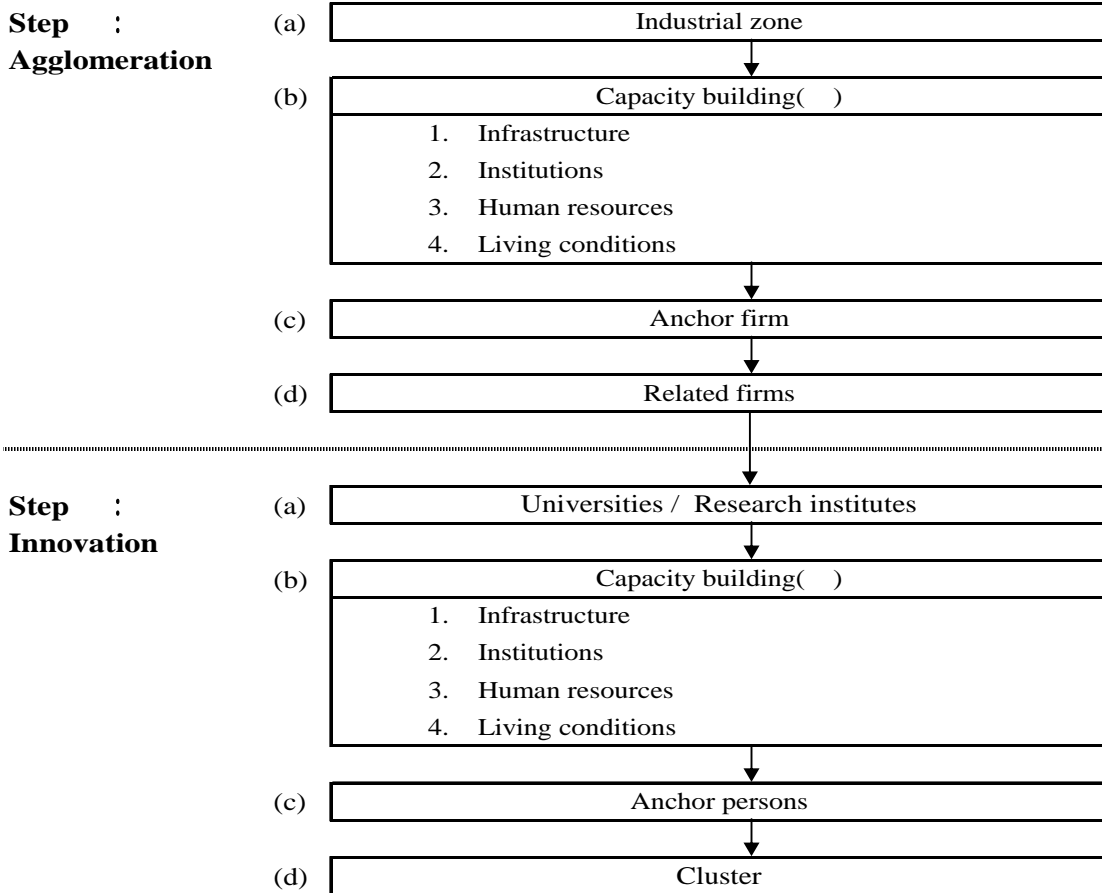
Step ： Agglomeration

(a) Industrial zone

(b) Capacity building( )

1. Infrastructure
2. Institutions
3. Human resources
4. Living conditions

(c) Anchor firm

(d) Related firms

Step ： Innovation

(a) Universities / Research institutes

(b) Capacity building( )

1. Infrastructure
2. Institutions
3. Human resources
4. Living conditions

(c) Anchor persons

(d) Cluster